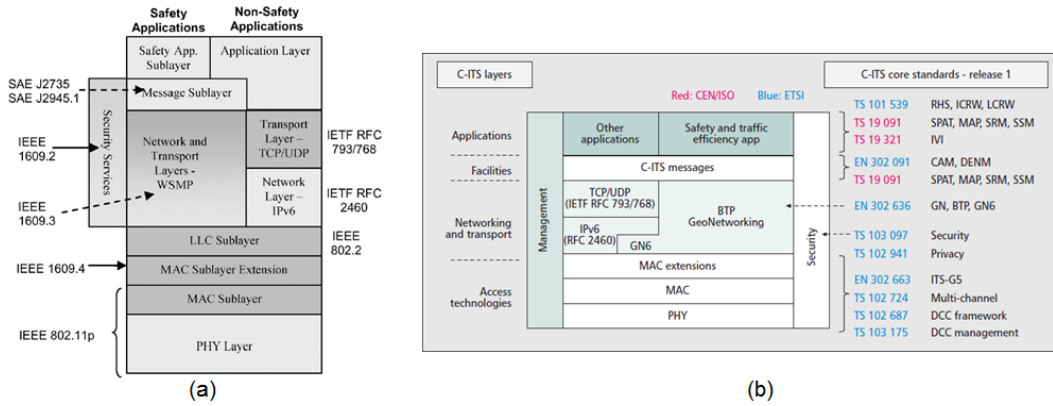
Safety Applications

Non-Safety Applications

Safety App. Sublayer

Application Layer

SAE J2735
SAE J2945.1

Message Sublayer

Security Services

IEEE 1609.2

Network and Transport Layers – WSMP

Transport Layer – TCP/UDP

IETF RFC 793/768

IEEE 1609.3

Network Layer – IPv6

IETF RFC 2460

LLC Sublayer

IEEE 802.2

IEEE 1609.4

MAC Sublayer Extension

MAC Sublayer

IEEE 802.11p

PHY Layer

(a)

C-ITS layers

C-ITS core standards - release 1

Red: CEN/ISO Blue: ETSI

Applications

Facilities

Networking and transport

Access technologies

Management

Other applications

Safety and traffic efficiency app

C-ITS messages

TCP/UDP (IETF RFC 793/768)

IPv6 (RFC 2460)

GN6

BTP GeoNetworking

MAC extensions

MAC

PHY

Security

TS 101 539 RHS, ICRW, LCRW
TS 19 091 SPAT, MAP, SRM, SSM
TS 19 321 IVI
EN 302 091 CAM, DENM
TS 19 091 SPAT, MAP, SRM, SSM
EN 302 636 GN, BTP, GN6
TS 103 097 Security
TS 102 941 Privacy
EN 302 663 ITS-G5
TS 102 724 Multi-channel
TS 102 687 DCC framework
TS 103 175 DCC management

(b)